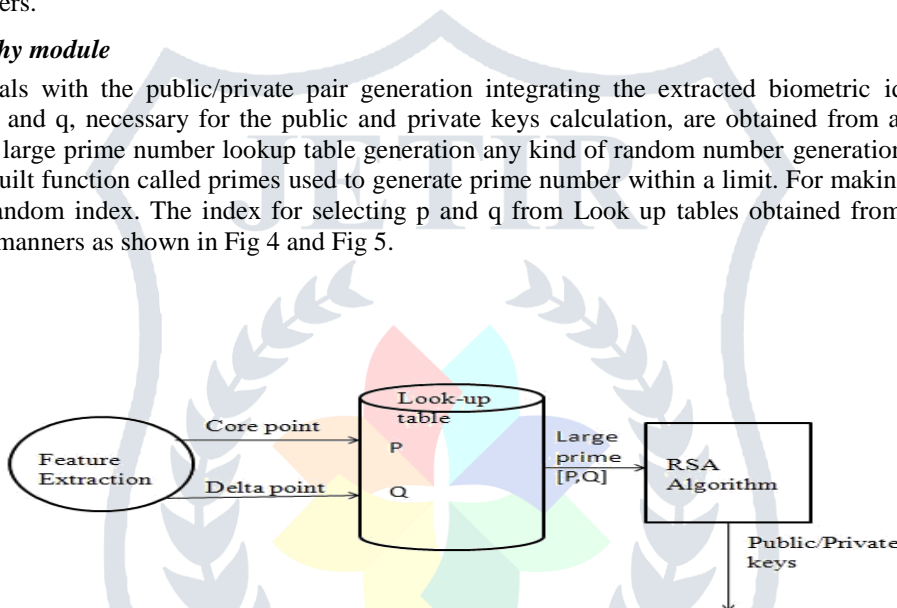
ers.

hy module

als with the public/private pair generation integrating the extracted biometric id and q, necessary for the public and private keys calculation, are obtained from a large prime number lookup table generation any kind of random number generation uilt function called primes used to generate prime number within a limit. For makin andom index. The index for selecting p and q from Look up tables obtained from manners as shown in Fig 4 and Fig 5.

Feature Extraction

Core point

Delta point

Look-up table

P

Q

Large prime [P,Q]

RSA Algorithm

Public/Private keys